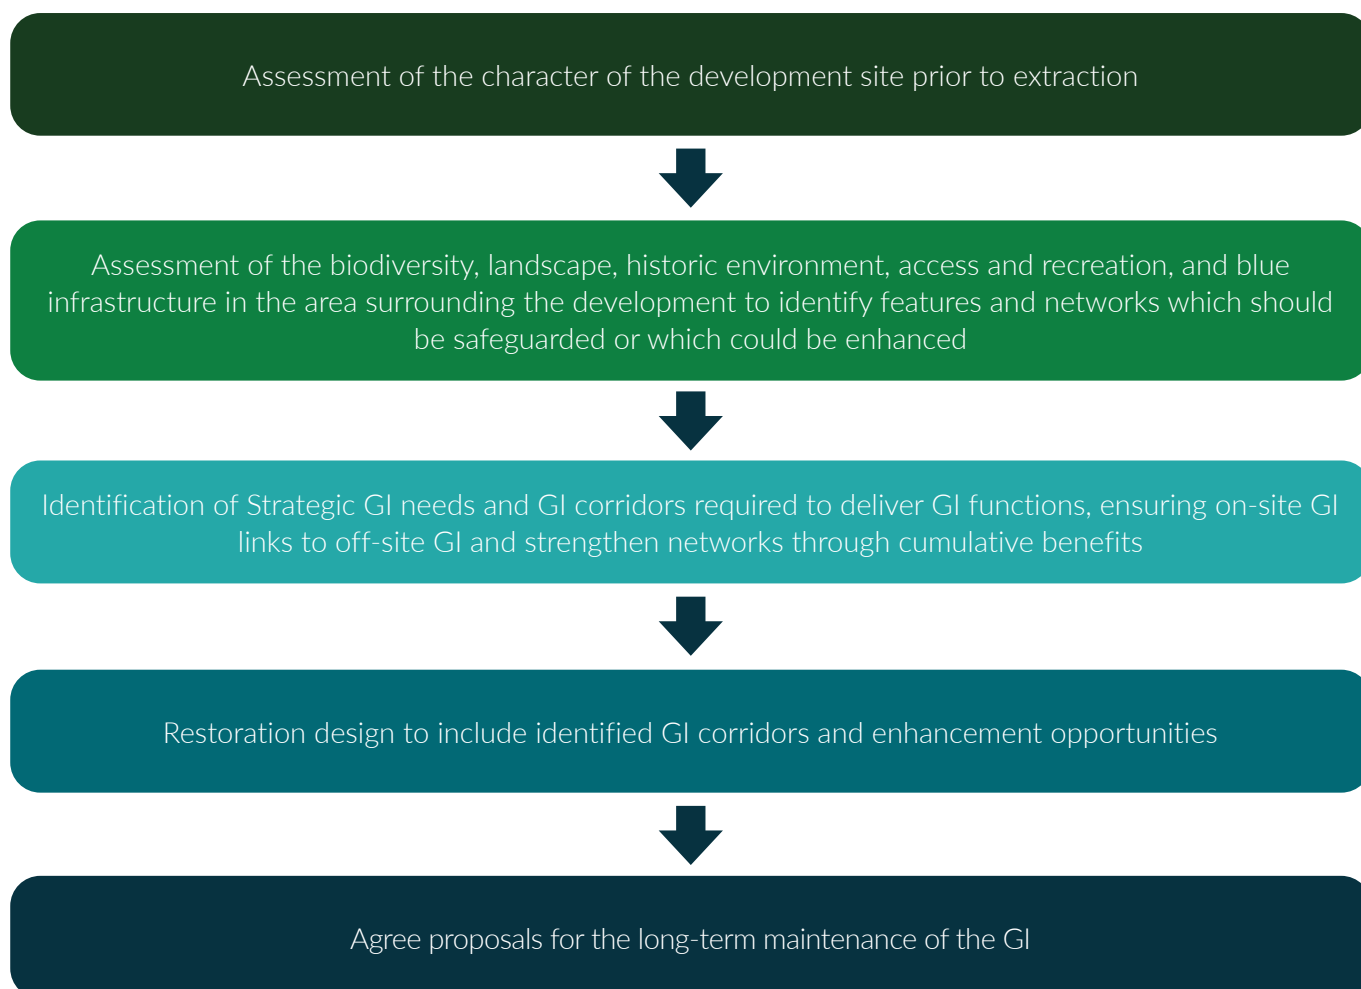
Assessment of the character of the development site prior to extraction

Assessment of the biodiversity, landscape, historic environment, access and recreation, and blue infrastructure in the area surrounding the development to identify features and networks which should be safeguarded or which could be enhanced

Identification of Strategic GI needs and GI corridors required to deliver GI functions, ensuring on-site GI links to off-site GI and strengthen networks through cumulative benefits

Restoration design to include identified GI corridors and enhancement opportunities

Agree proposals for the long-term maintenance of the GI